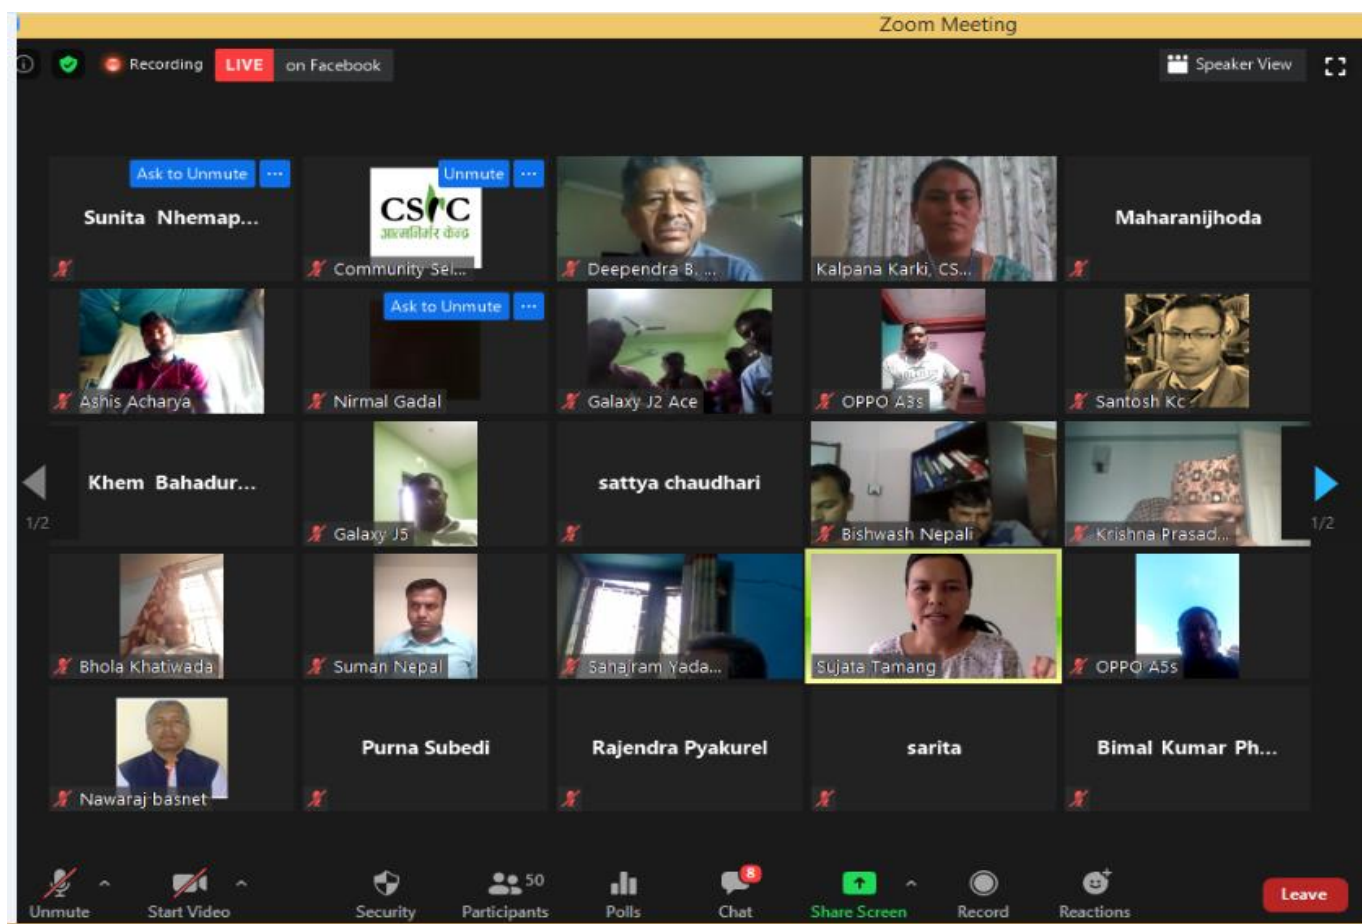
Zoom Meeting

Recording LIVE on Facebook

Speaker View

Ask to Unmute ···

Sunita Nhemap...

Unmute ···

CSRC
आत्मनिर्भर केन्द्र

Community Sel...

Deependra B. ...

Kalpana Karki, CS...

Maharanijhoda

Ashis Acharya

Ask to Unmute ···

Nirmal Gadal

Galaxy J2 Ace

OPPO A3s

Santosh Kc

Khem Bahadur...

1/2

Galaxy J5

sattya chaudhari

Bishwash Nepali

Krishna Prasad...

1/2

Bhola Khatiwada

Suman Nepal

Sanajram Yada...

Sujata Tamang

OPPO A5s

Nawaraj basnet

Purna Subedi

Rajendra Pyakurel

sarita

Bimal Kumar Ph...

Unmute

Start Video

Security

50
Participants

Polls

8
Chat

Share Screen

Record

Reactions

Leave